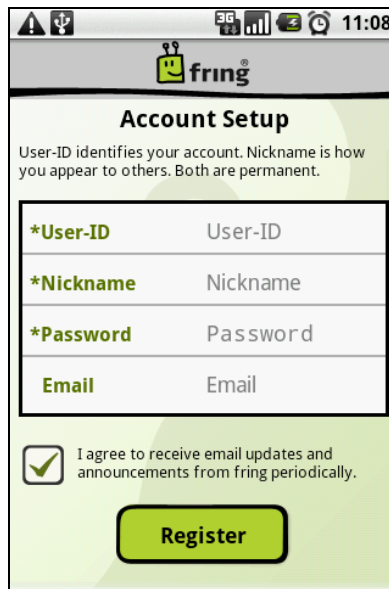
11:08

fring®

Account Setup

User-ID identifies your account. Nickname is how you appear to others. Both are permanent.

| | |
|---|---|
| *User-ID | User-ID |
| *Nickname | Nickname |
| *Password | Password |
| Email | Email |

I agree to receive email updates and announcements from fring periodically.

Register